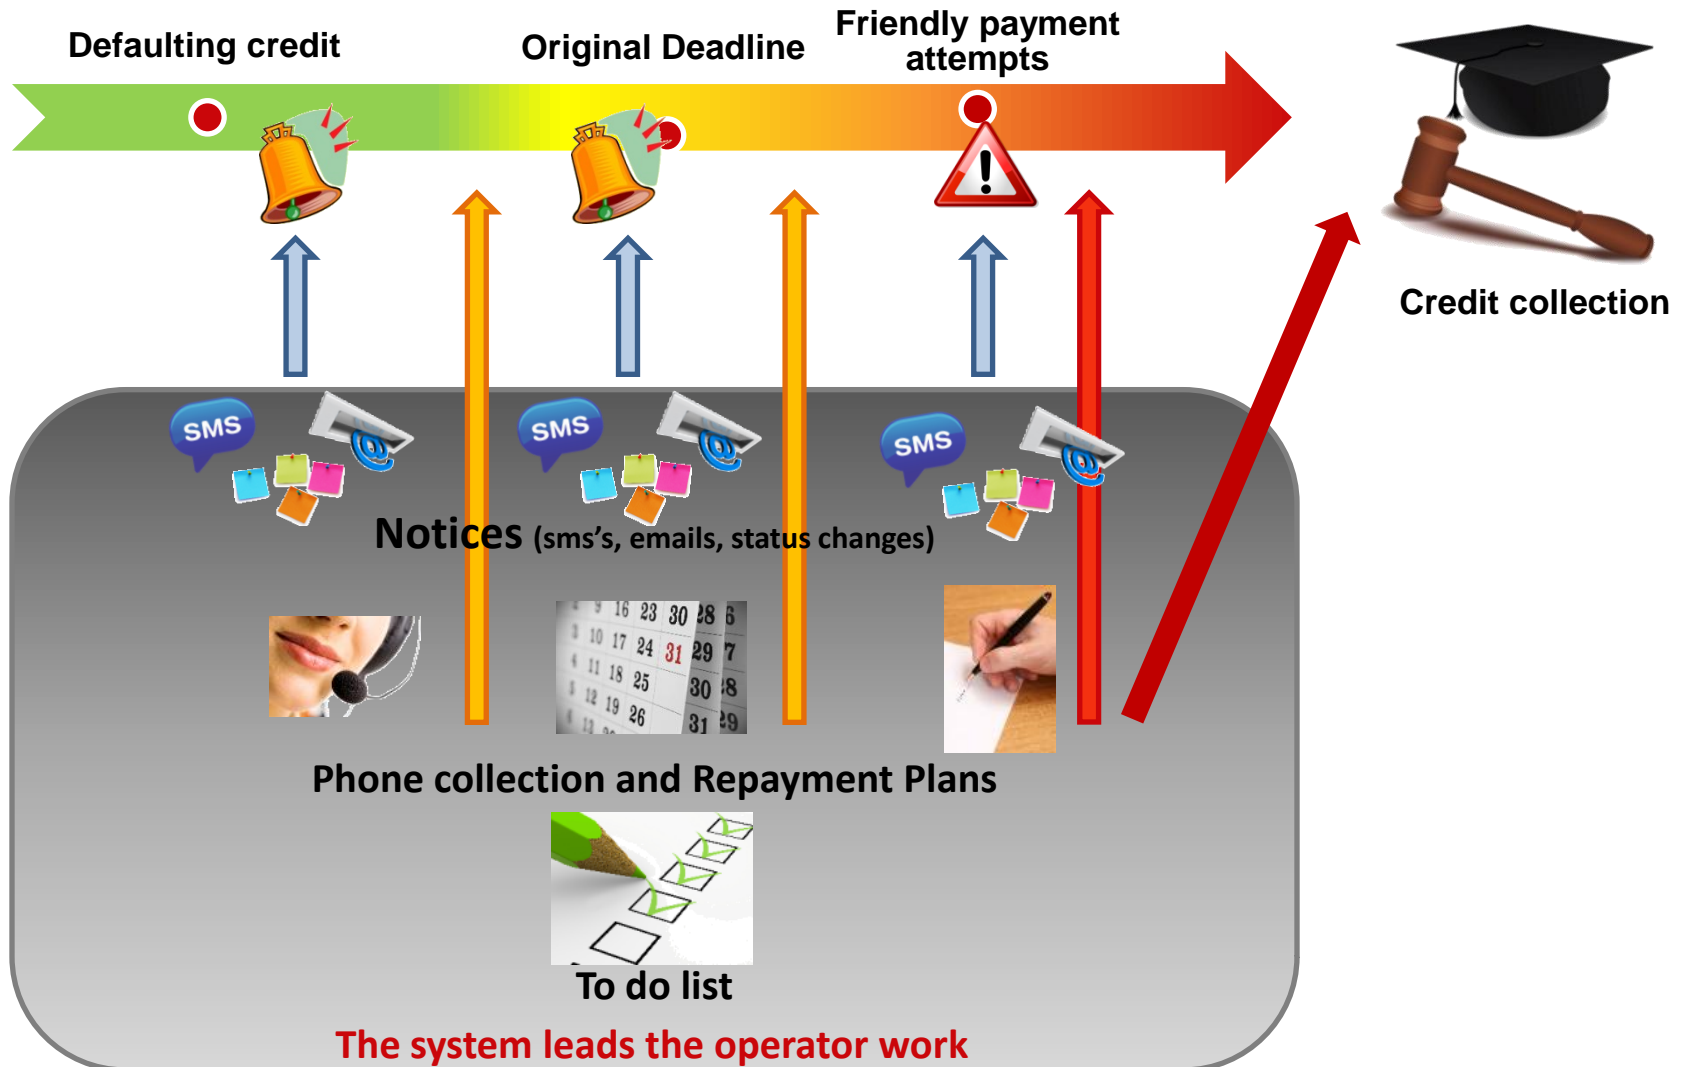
Defaulting credit

Original Deadline

Friendly payment attempts

Credit collection

SMS

SMS

SMS

Notices (sms's, emails, status changes)

Phone collection and Repayment Plans

To do list

The system leads the operator work